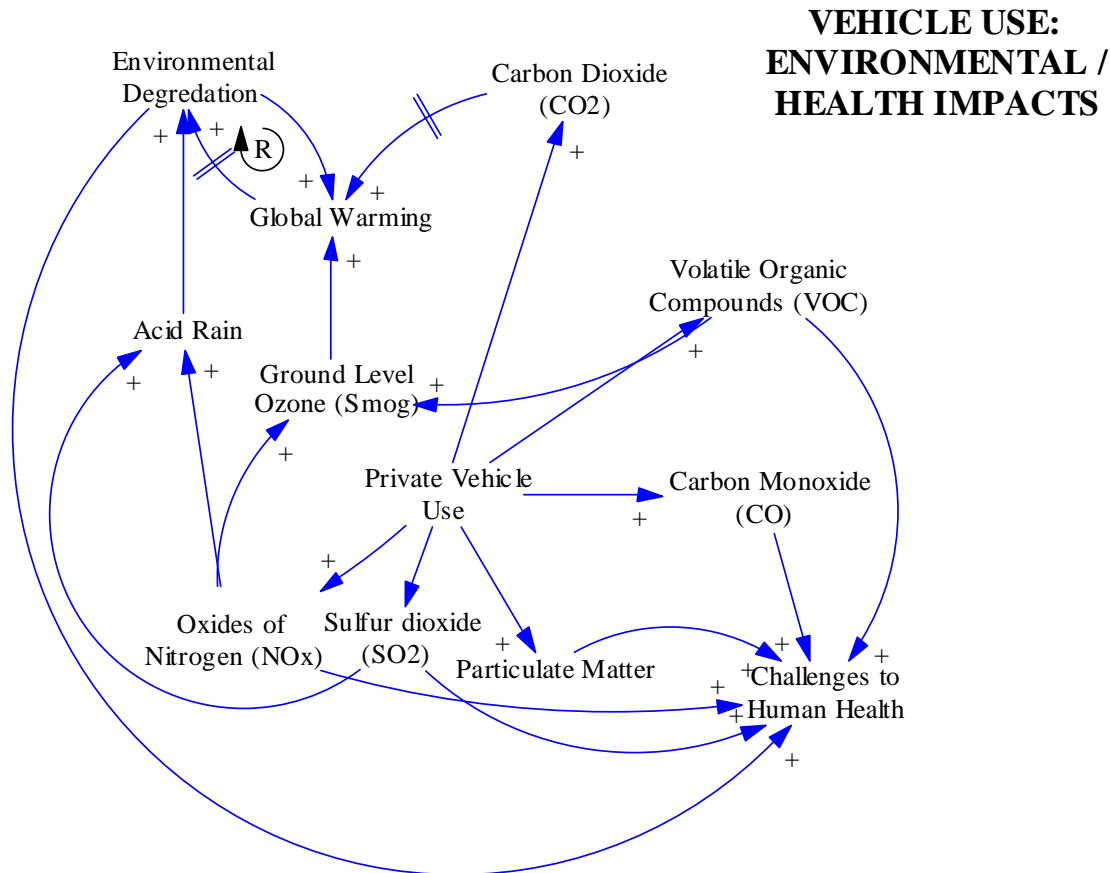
VEHICLE USE: ENVIRONMENTAL / HEALTH IMPACTS

Environmental Degredation

Carbon Dioxide (CO2)

+

+

R

+

+

+

Global Warming

+

Volatile Organic Compounds (VOC)

+

Acid Rain

+

+

Ground Level Ozone (Smog)

+

+

Private Vehicle Use

Carbon Monoxide (CO)

+

+

Oxides of Nitrogen (NOx)

Sulfur dioxide (SO2)

+

Particulate Matter

+

+

+

+

Challenges to Human Health

+

+